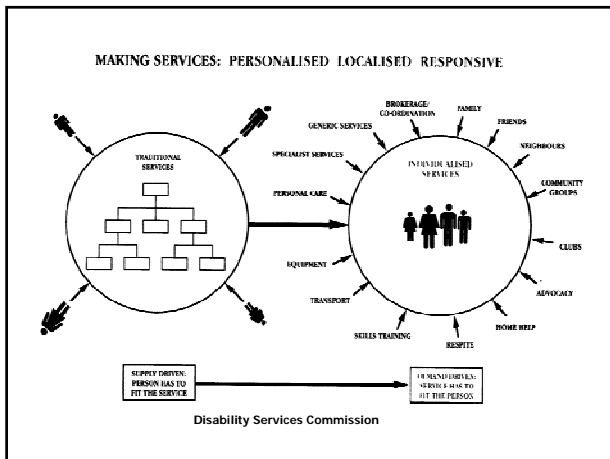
MAKING SERVICES: PERSONALISED LOCALISED RESPONSIVE

TRADITIONAL SERVICES

INDIVIDUALISED SERVICES

GENERIC SERVICES

BROKERAGE/ CO-ORDINATION

FAMILY

FRIENDS

NEIGHBOURS

COMMUNITY GROUPS

CLUBS

ADVOCACY

HOME HELP

RESPITE

SKILLS TRAINING

TRANSPORT

EQUIPMENT

PERSONAL CARE

SPECIALIST SERVICES

SUPPLY DRIVEN: PERSON HAS TO FIT THE SERVICE

DEMAND DRIVEN: SERVICE HAS TO FIT THE PERSON

Disability Services Commission